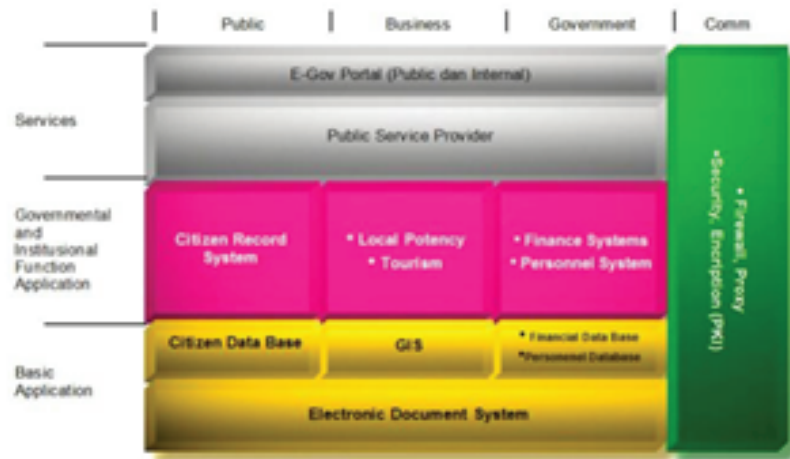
Public | Business | Government | Comm

Services

E-Gov Portal (Public dan Internal)

Public Service Provider

Governmental and Institusional Function Application

Citizen Record System

* Local Potency
* Tourism

* Finance Systems
* Personnel System

Basic Application

Citizen Data Base

GIS

* Financial Data Base
*Personnel Database

Electronic Document System

• Firewall, Proxy
•Security, Encription (PKI)